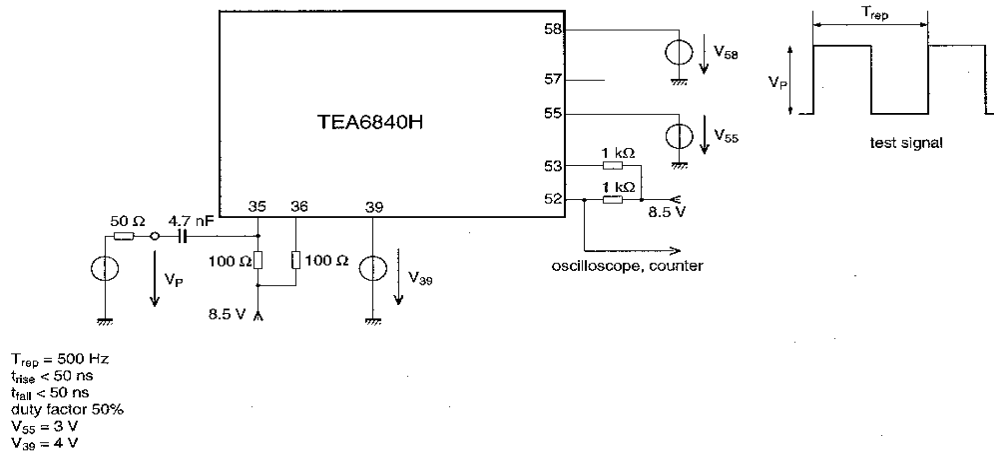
TEA6840H

58

57

55

53

52

$V_{58}$

$V_{55}$

1 kΩ

1 kΩ

8.5 V

oscilloscope, counter

35

36

39

50 Ω

4.7 nF

100 Ω

100 Ω

$V_P$

8.5 V

$V_{39}$

$T_{rep}$

$V_P$

test signal

$T_{rep}$ = 500 Hz
$t_{rise}$ < 50 ns
$t_{fall}$ < 50 ns
duty factor 50%
$V_{55}$ = 3 V
$V_{39}$ = 4 V